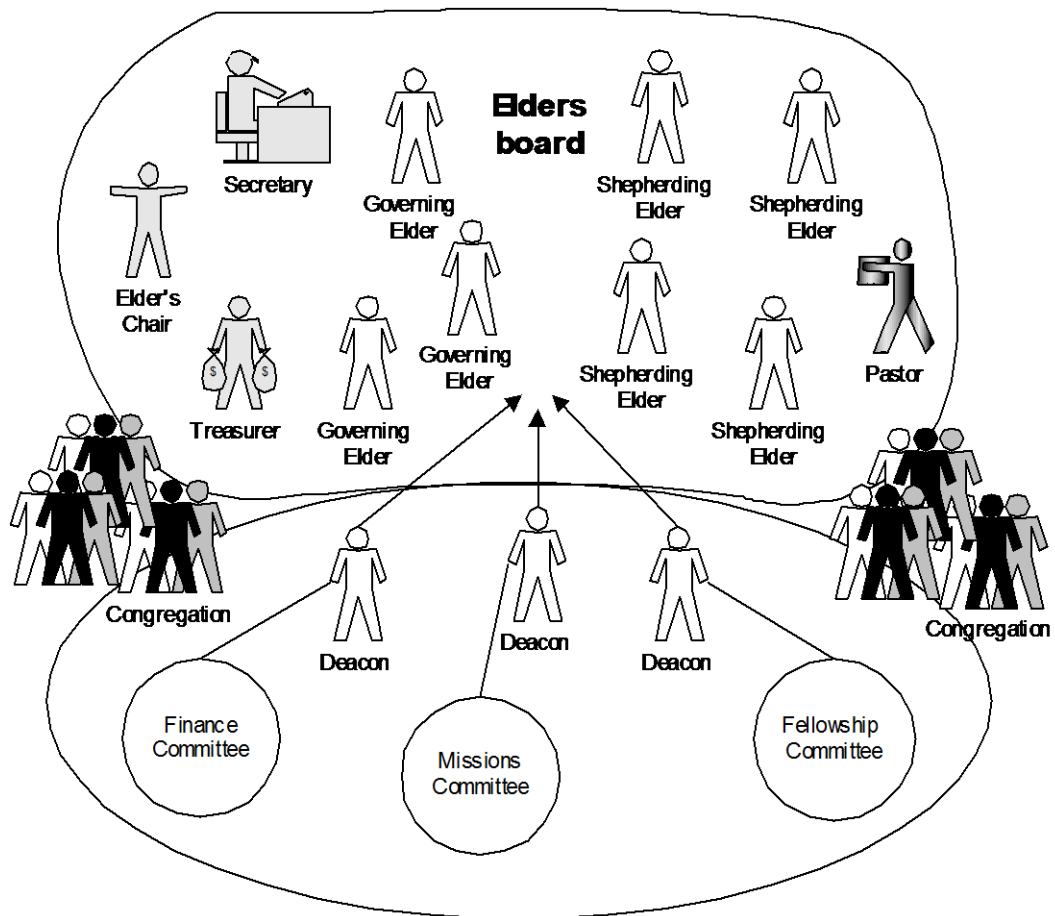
Elders board

Secretary

Governing Elder

Shepherding Elder

Shepherding Elder

Elder's Chair

Governing Elder

Shepherding Elder

Pastor

Treasurer

$

$

Governing Elder

Shepherding Elder

Congregation

Deacon

Deacon

Deacon

Congregation

Finance Committee

Missions Committee

Fellowship Committee